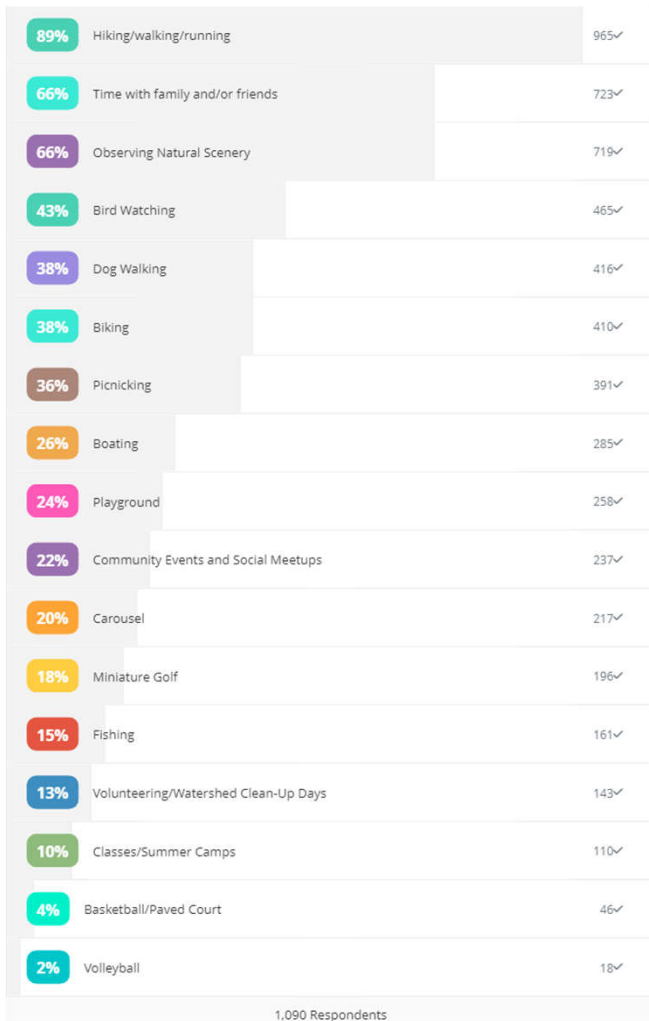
| | | |
|---|---|---|
| 89% | Hiking/walking/running | 965 |
| 66% | Time with family and/or friends | 723 |
| 66% | Observing Natural Scenery | 719 |
| 43% | Bird Watching | 465 |
| 38% | Dog Walking | 416 |
| 38% | Biking | 410 |
| 36% | Picnicking | 391 |
| 26% | Boating | 285 |
| 24% | Playground | 258 |
| 22% | Community Events and Social Meetups | 237 |
| 20% | Carousel | 217 |
| 18% | Miniature Golf | 196 |
| 15% | Fishing | 161 |
| 13% | Volunteering/Watershed Clean-Up Days | 143 |
| 10% | Classes/Summer Camps | 110 |
| 4% | Basketball/Paved Court | 46 |
| 2% | Volleyball | 18 |

1,090 Respondents